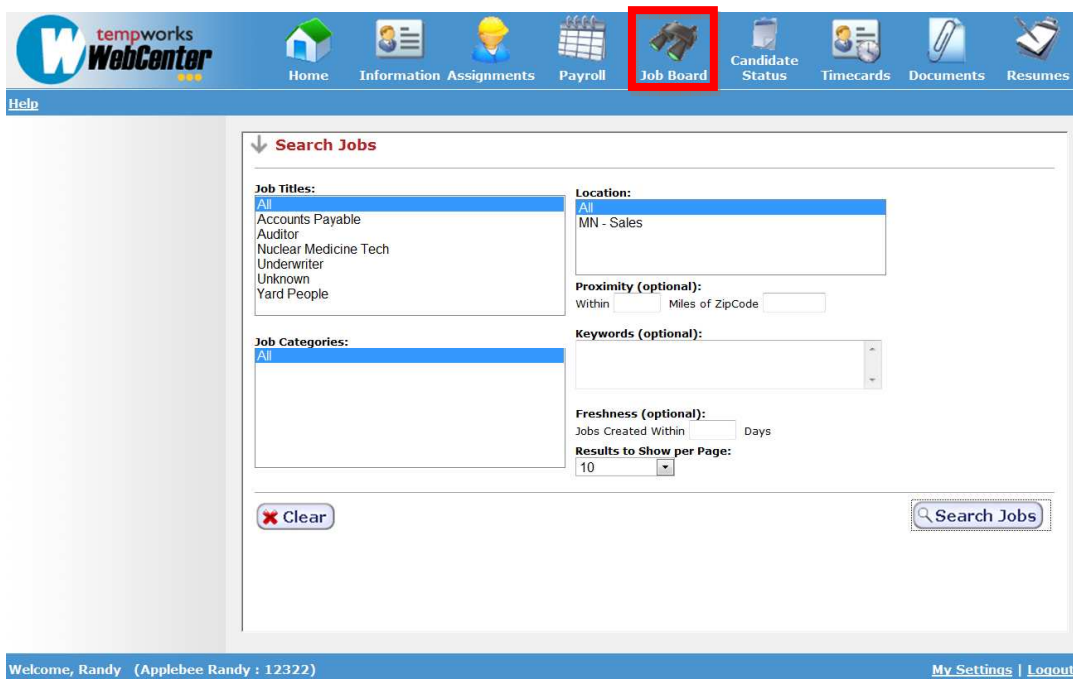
tempworks WebCenter

Home Information Assignments Payroll Job Board Candidate Status Timecards Documents Resumes

Help

Search Jobs

Job Titles:
All
Accounts Payable
Auditor
Nuclear Medicine Tech
Underwriter
Unknown
Yard People

Location:
All
MN - Sales

Proximity (optional):
Within Miles of ZipCode

Job Categories:
All

Keywords (optional):

Freshness (optional):
Jobs Created Within Days

Results to Show per Page:
10

Clear

Search Jobs

Welcome, Randy (Applebee Randy : 12322)

My Settings | Logout